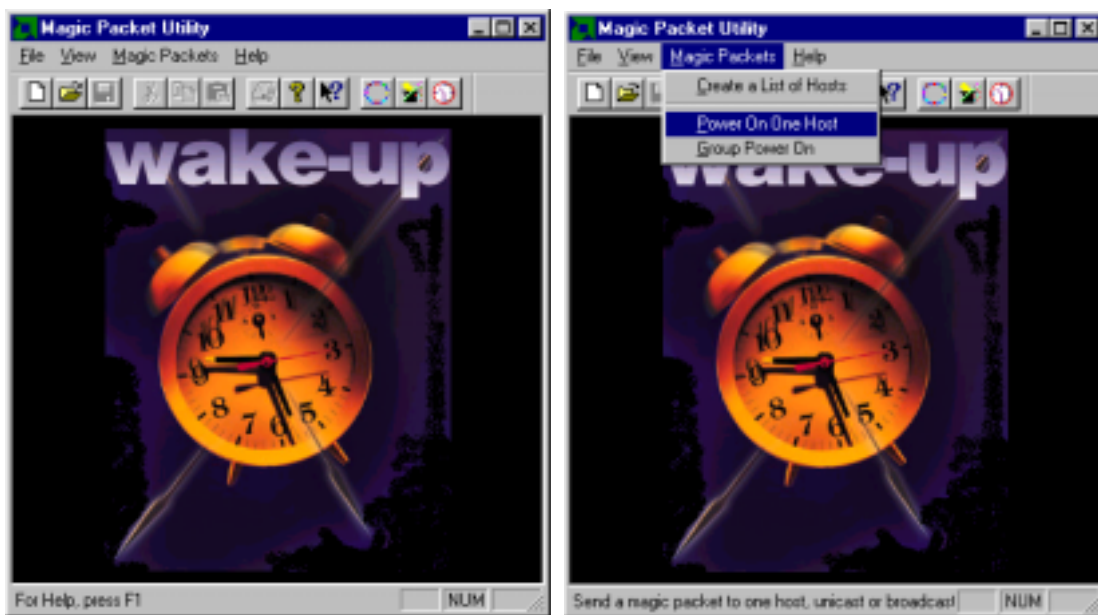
Magic Packet Utility

File View Magic Packets Help

wake-up

12 1 2 3 4 5 6 7 8 9 10 11

For Help, press F1

NUM

Magic Packet Utility

File View Magic Packets Help

Create a List of Hosts

Power On One Host

Group Power On

wake-up

12 1 2 3 4 5 6 7 8 9 10 11

Send a magic packet to one host, unicast or broadcast

NUM